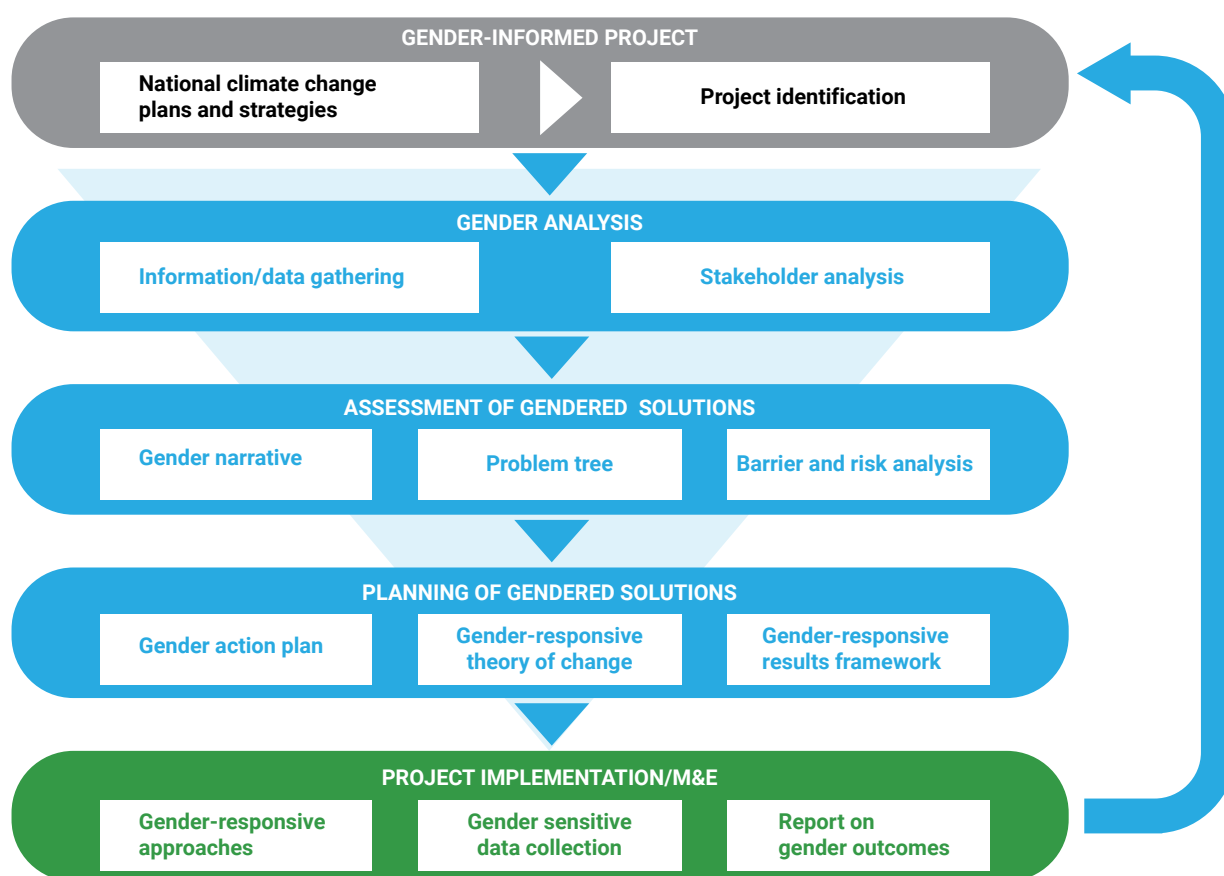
GENDER-INFORMED PROJECT

National climate change plans and strategies

Project identification

GENDER ANALYSIS

Information/data gathering

Stakeholder analysis

ASSESSMENT OF GENDERED SOLUTIONS

Gender narrative

Problem tree

Barrier and risk analysis

PLANNING OF GENDERED SOLUTIONS

Gender action plan

Gender-responsive theory of change

Gender-responsive results framework

PROJECT IMPLEMENTATION/M&E

Gender-responsive approaches

Gender sensitive data collection

Report on gender outcomes